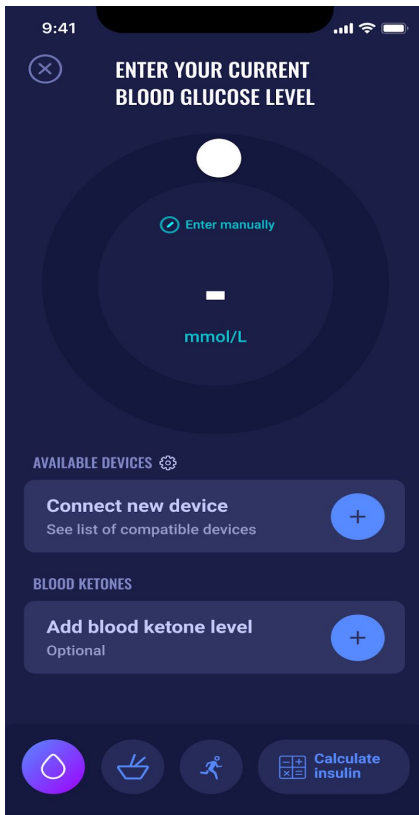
9:41

ENTER YOUR CURRENT BLOOD GLUCOSE LEVEL

Enter manually

-

mmol/L

AVAILABLE DEVICES

Connect new device
See list of compatible devices

+

BLOOD KETONES

Add blood ketone level
Optional

+

Calculate insulin